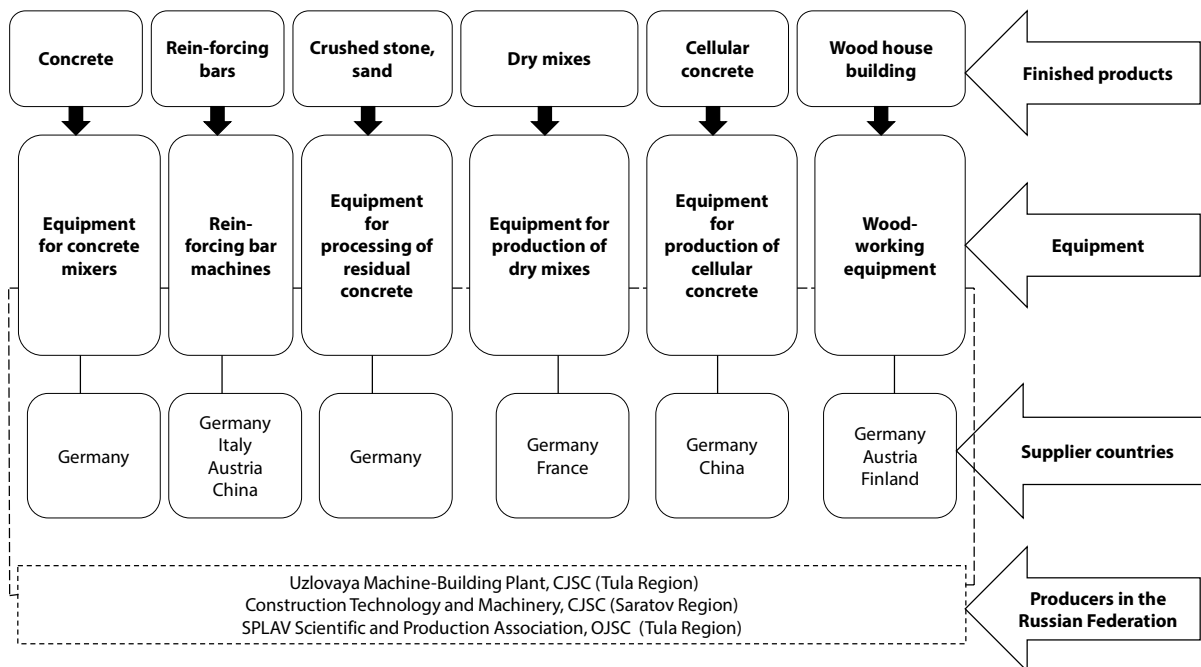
Concrete

Rein-forcing bars

Crushed stone, sand

Dry mixes

Cellular concrete

Wood house building

Finished products

Equipment for concrete mixers

Rein-forcing bar machines

Equipment for processing of residual concrete

Equipment for production of dry mixes

Equipment for production of cellular concrete

Wood-working equipment

Equipment

Germany

Germany Italy Austria China

Germany

Germany France

Germany China

Germany Austria Finland

Supplier countries

Uzlovaya Machine-Building Plant, CJSC (Tula Region)
Construction Technology and Machinery, CJSC (Saratov Region)
SPLAV Scientific and Production Association, OJSC (Tula Region)

Producers in the Russian Federation